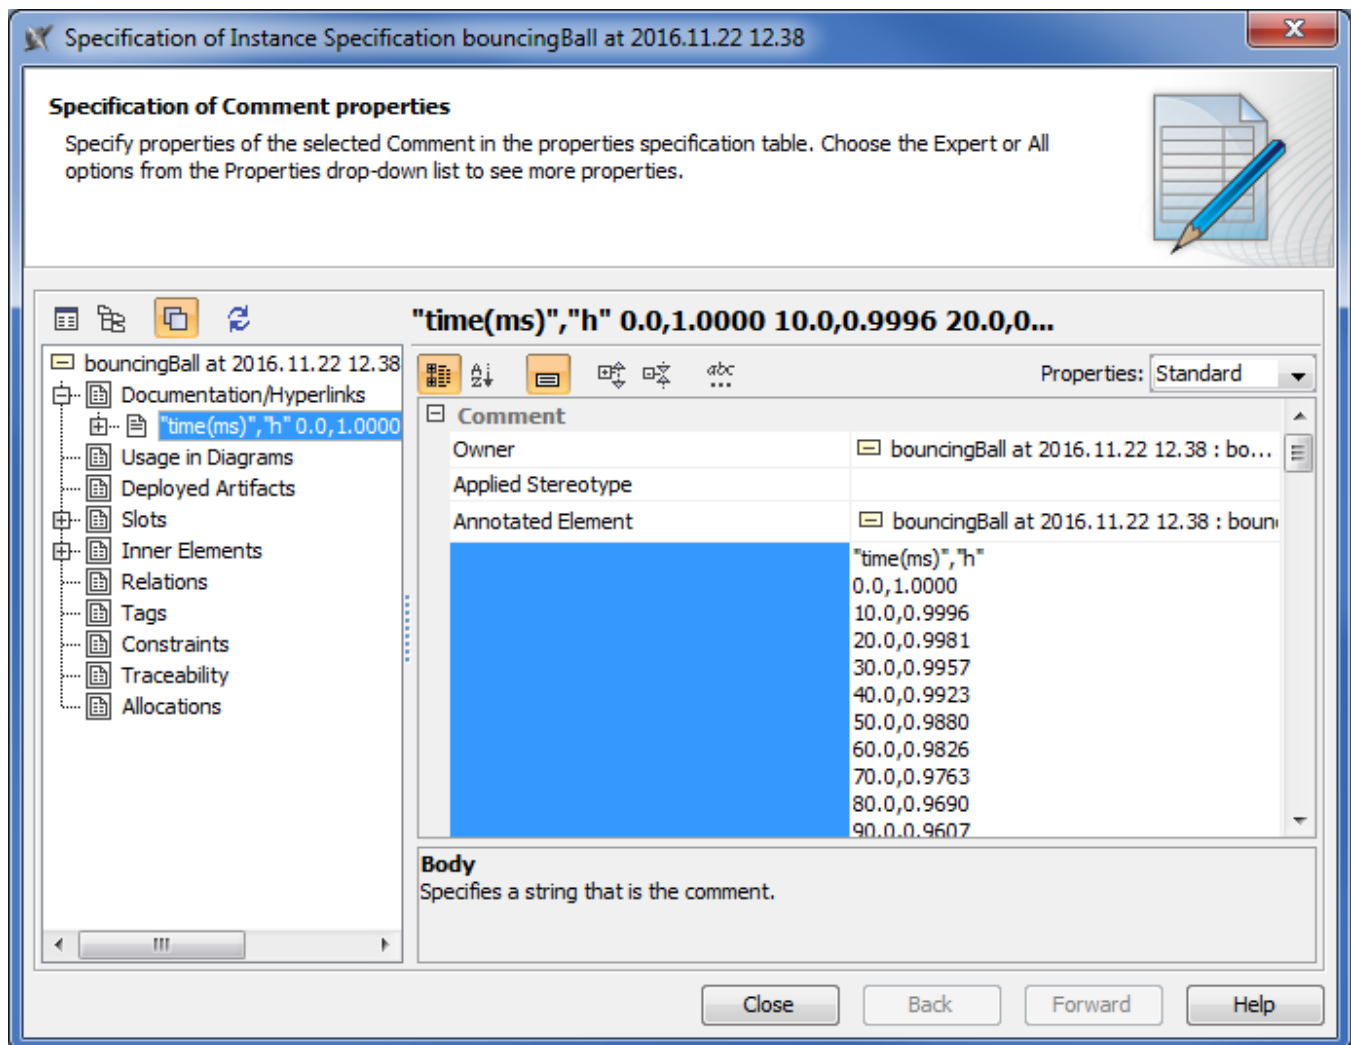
Specification of Instance Specification bouncingBall at 2016.11.22 12.38

Specification of Comment properties

Specify properties of the selected Comment in the properties specification table. Choose the Expert or All options from the Properties drop-down list to see more properties.

"time(ms)","h" 0.0,1.0000 10.0,0.9996 20.0,0...

bouncingBall at 2016.11.22 12.38
Documentation/Hyperlinks
"time(ms)","h" 0.0,1.0000
Usage in Diagrams
Deployed Artifacts
Slots
Inner Elements
Relations
Tags
Constraints
Traceability
Allocations

Properties: Standard

Comment

| | |
|---|---|
| Owner | bouncingBall at 2016.11.22 12.38 : bo... |
| Applied Stereotype | |
| Annotated Element | bouncingBall at 2016.11.22 12.38 : boun |
| | "time(ms)","h" 0.0,1.0000 10.0,0.9996 20.0,0.9981 30.0,0.9957 40.0,0.9923 50.0,0.9880 60.0,0.9826 70.0,0.9763 80.0,0.9690 90.0,0.9607 |

Body
Specifies a string that is the comment.

Close Back Forward Help